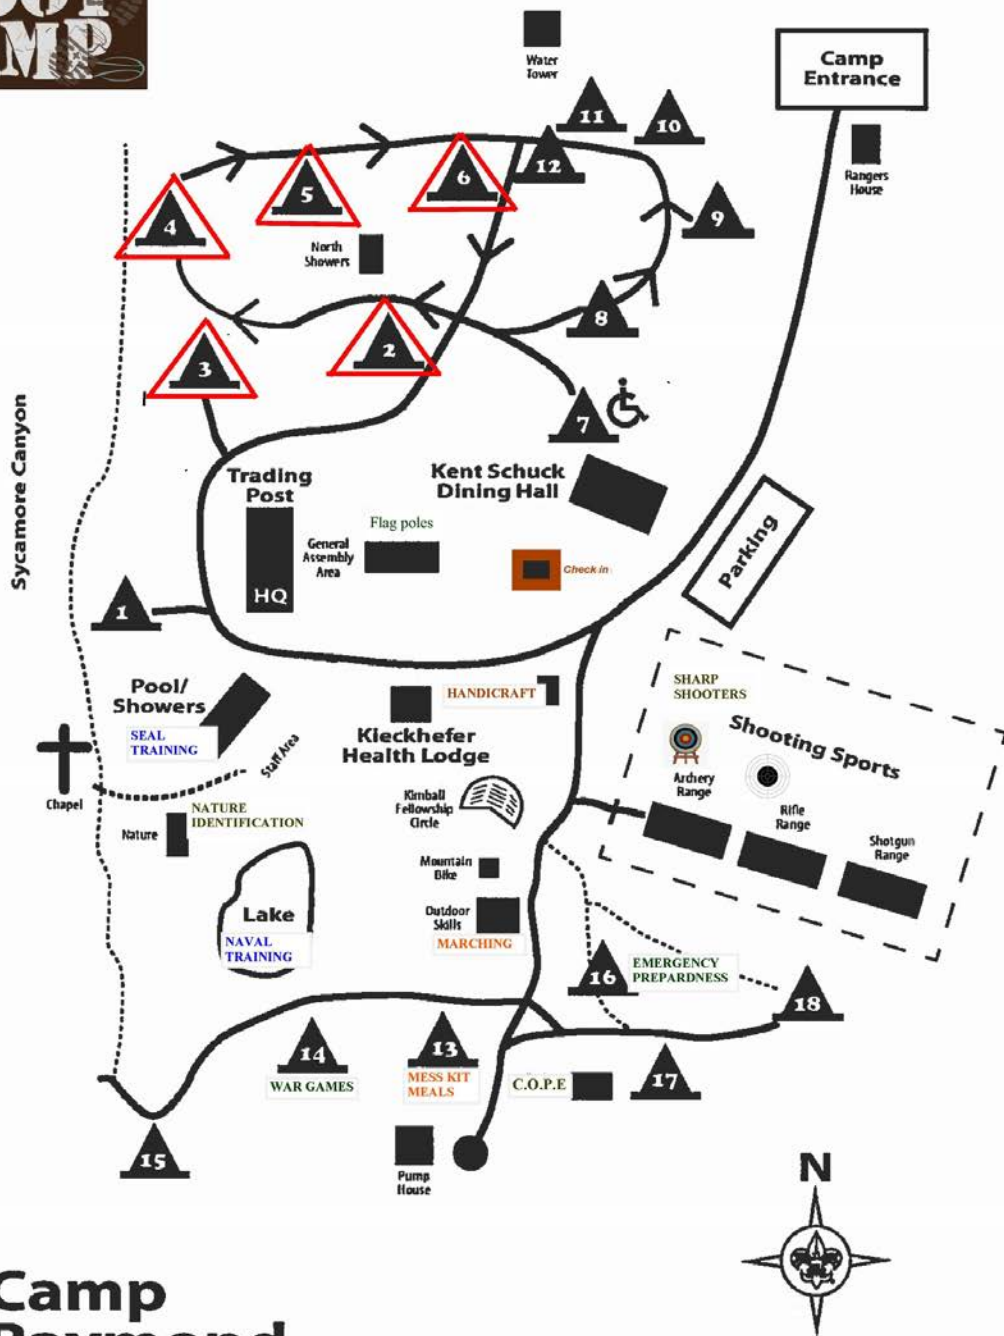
Water Tower

Camp Entrance

11

10

12

Rangers House

4

5

6

9

North Showers

8

3

2

7

Sycamore Canyon

Trading Post

Kent Schuck Dining Hall

Flag poles

General Assembly Area

HQ

Check in

Parking

1

Pool/ Showers

SEAL TRAINING

Staff Area

HANDICRAFT

Kieckhefer Health Lodge

SHARP SHOOTERS

Shooting Sports

Archery Range

Rifle Range

Shotgun Range

Chapel

NATURE IDENTIFICATION

Nature

Kimball Fellowship Circle

Mountain Bike

Lake

NAVAL TRAINING

Outdoor Skills

MARCHING

16

EMERGENCY PREPARDNESS

18

14

WAR GAMES

13

MESS KIT MEALS

C.O.P.E

17

15

Pump House

N

Camp